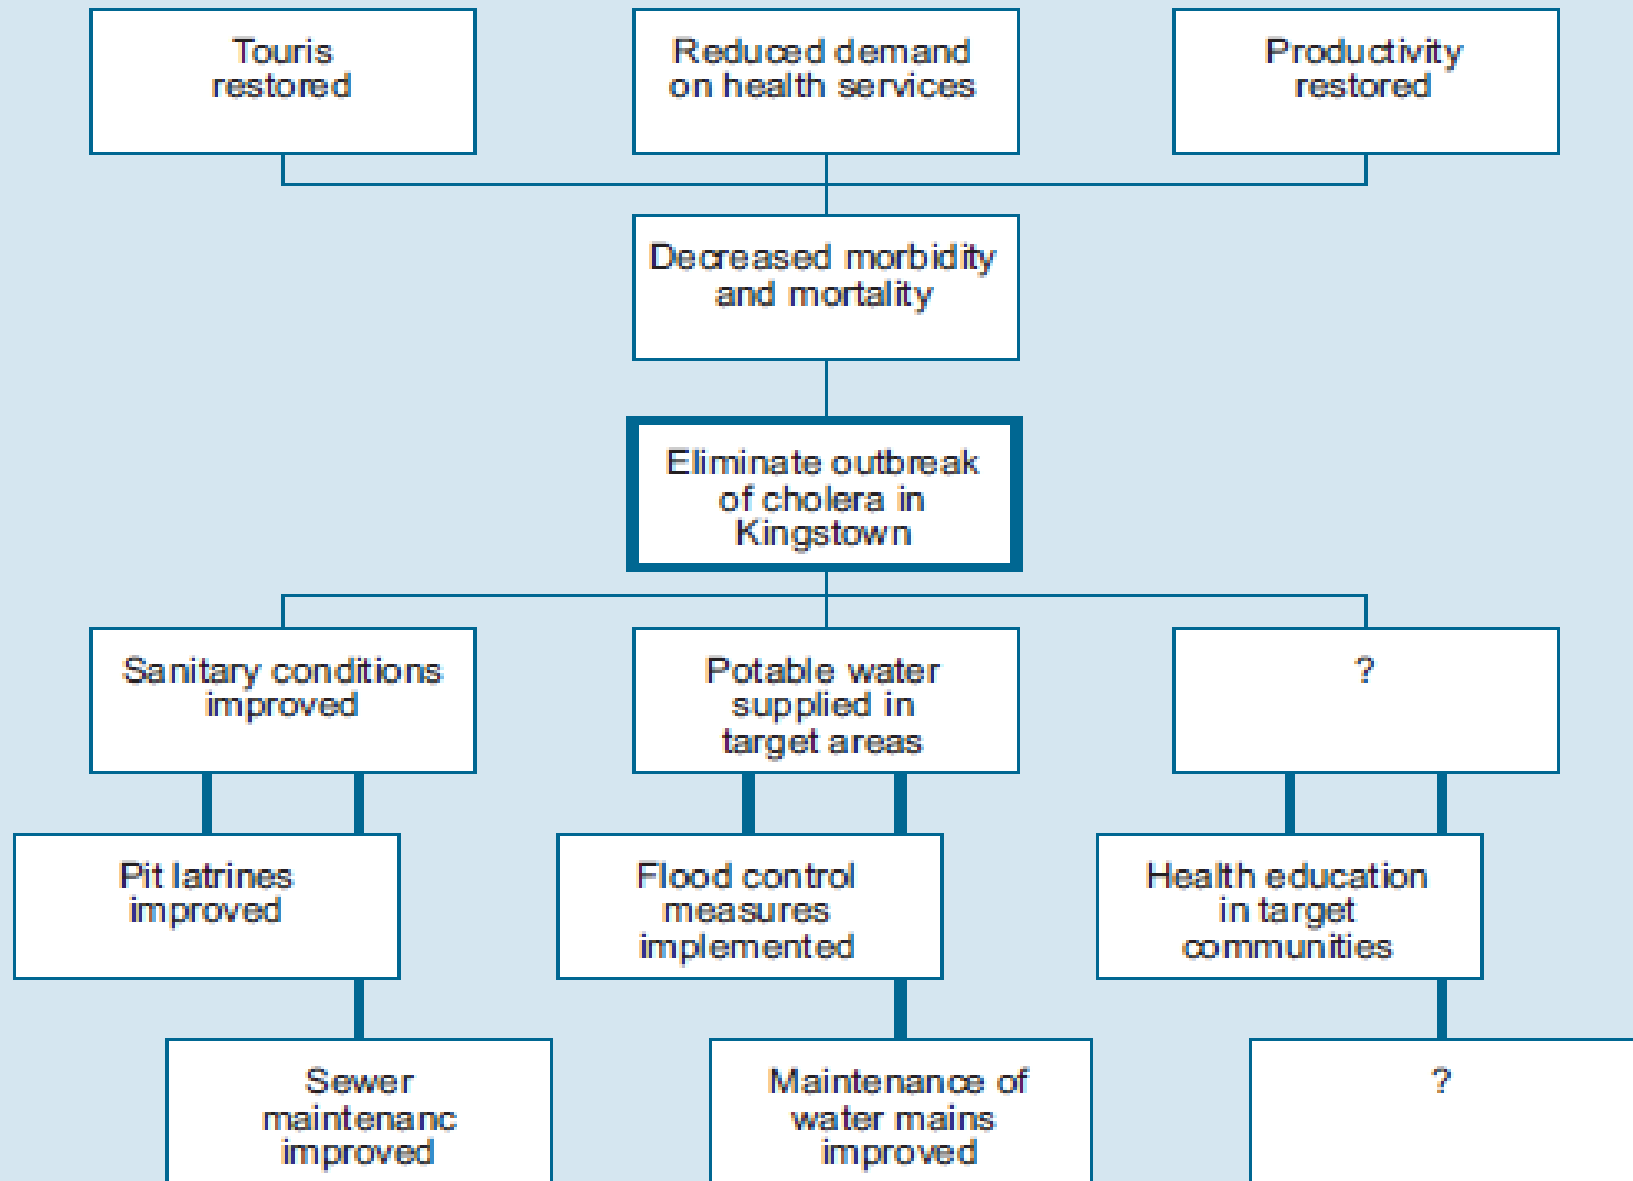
Touris restored

Reduced demand on health services

Productivity restored

Decreased morbidity and mortality

Eliminate outbreak of cholera in Kingstown

Sanitary conditions improved

Potable water supplied in target areas

?

Pit latrines improved

Flood control measures implemented

Health education in target communities

Sewer maintenanc improved

Maintenance of water mains improved

?